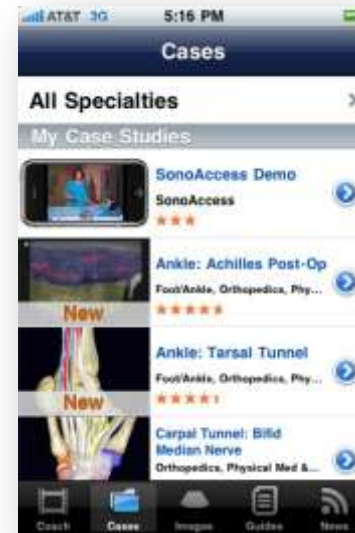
AT&T 3G 5:16 PM

Cases

All Specialties

My Case Studies

SonoAccess Demo
SonoAccess
★★★

New
Ankle: Achilles Post-Op
Foot/Ankle, Orthopedics, Phy...
★★★★★

New
Ankle: Tarsal Tunnel
Foot/Ankle, Orthopedics, Phy...
★★★★

Carpal Tunnel: Bifid Median Nerve
Orthopedics, Physical Med &...

Coach Cases Images Guides News